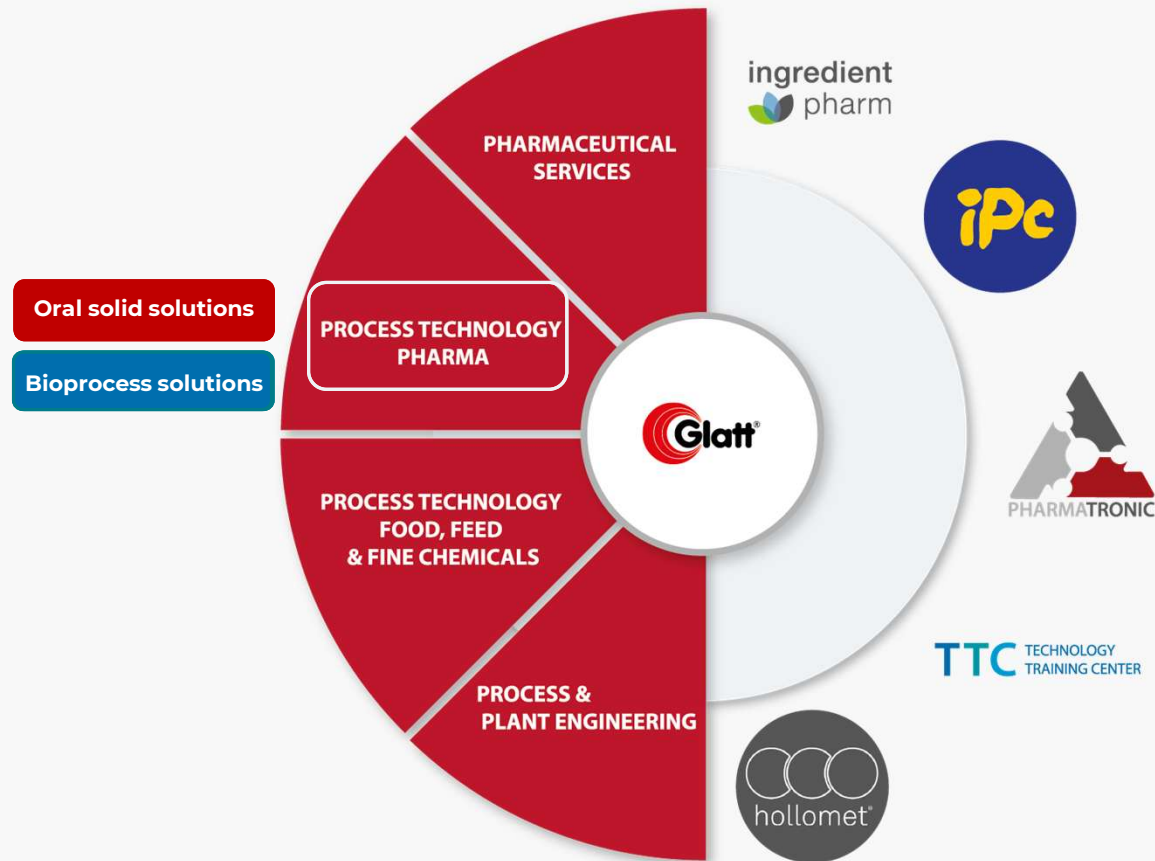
Oral solid solutions

Bioprocess solutions

PHARMACEUTICAL SERVICES

PROCESS TECHNOLOGY PHARMA

PROCESS TECHNOLOGY FOOD, FEED & FINE CHEMICALS

PROCESS & PLANT ENGINEERING

Glatt®

ingredient pharm

iPc

PHARMATRONIC

TTC TECHNOLOGY TRAINING CENTER

hollomet®